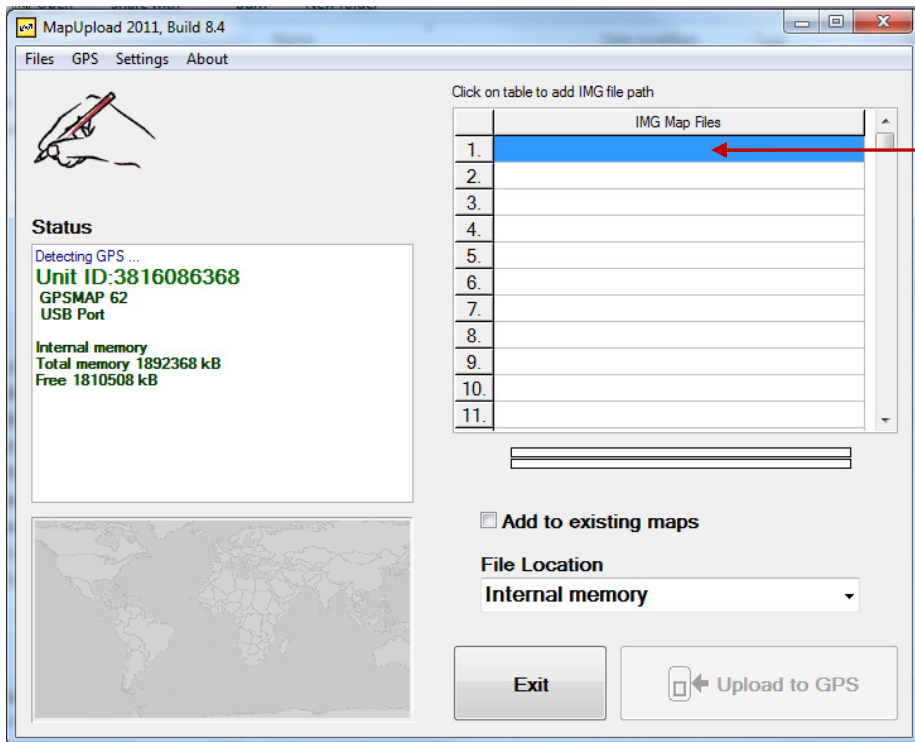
MapUpload 2011, Build 8.4

Files GPS Settings About

Click on table to add IMG file path

| | IMG Map Files |
|---|---|
| 1. | |
| 2. | |
| 3. | |
| 4. | |
| 5. | |
| 6. | |
| 7. | |
| 8. | |
| 9. | |
| 10. | |
| 11. | |

Status

Detecting GPS ...
Unit ID:3816086368
GPSMAP 62
USB Port

Internal memory
Total memory 1892368 kB
Free 1810508 kB

Add to existing maps

File Location

Internal memory

Exit

Upload to GPS